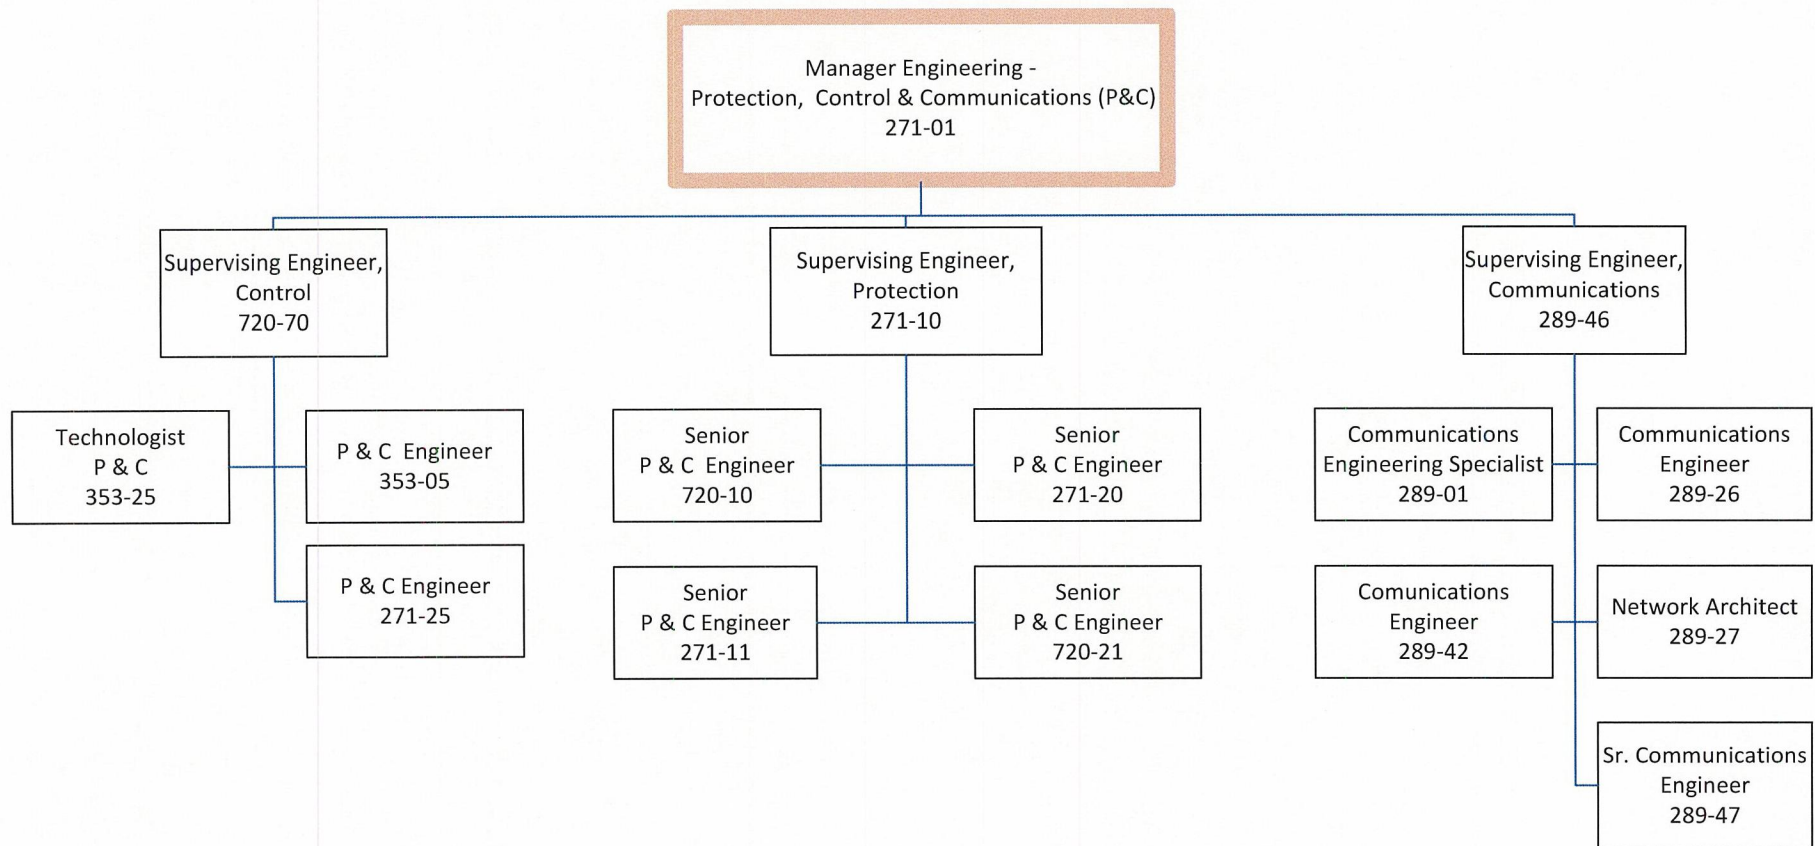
Manager Engineering -
Protection, Control & Communications (P&C)
271-01

Supervising Engineer,
Control
720-70

Supervising Engineer,
Protection
271-10

Supervising Engineer,
Communications
289-46

Technologist
P & C
353-25

P & C Engineer
353-05

P & C Engineer
271-25

Senior
P & C Engineer
720-10

Senior
P & C Engineer
271-20

Senior
P & C Engineer
271-11

Senior
P & C Engineer
720-21

Communications
Engineering Specialist
289-01

Communications
Engineer
289-26

Comunications
Engineer
289-42

Network Architect
289-27

Sr. Communications
Engineer
289-47